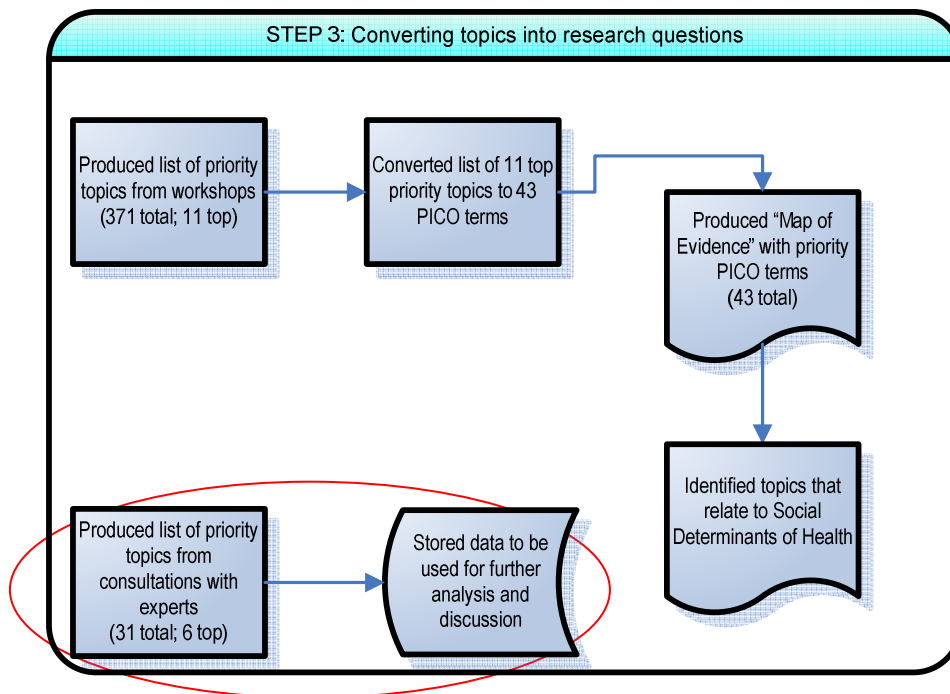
STEP 3: Converting topics into research questions

Produced list of priority topics from workshops (371 total; 11 top)

Converted list of 11 top priority topics to 43 PICO terms

Produced “Map of Evidence” with priority PICO terms (43 total)

Identified topics that relate to Social Determinants of Health

Produced list of priority topics from consultations with experts (31 total; 6 top)

Stored data to be used for further analysis and discussion